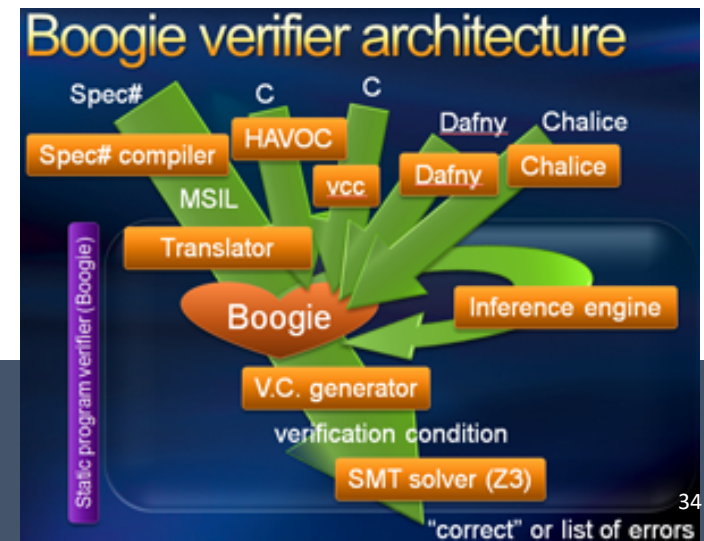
Boogie verifier architecture

Spec#

C

C

Dafny

Chalice

Spec# compiler

HAVOC

vcc

Dafny

Chalice

MSIL

Static program verifier (Boogie)

Translator

Boogie

Inference engine

V.C. generator

verification condition

SMT solver (Z3)

34

"correct" or list of errors